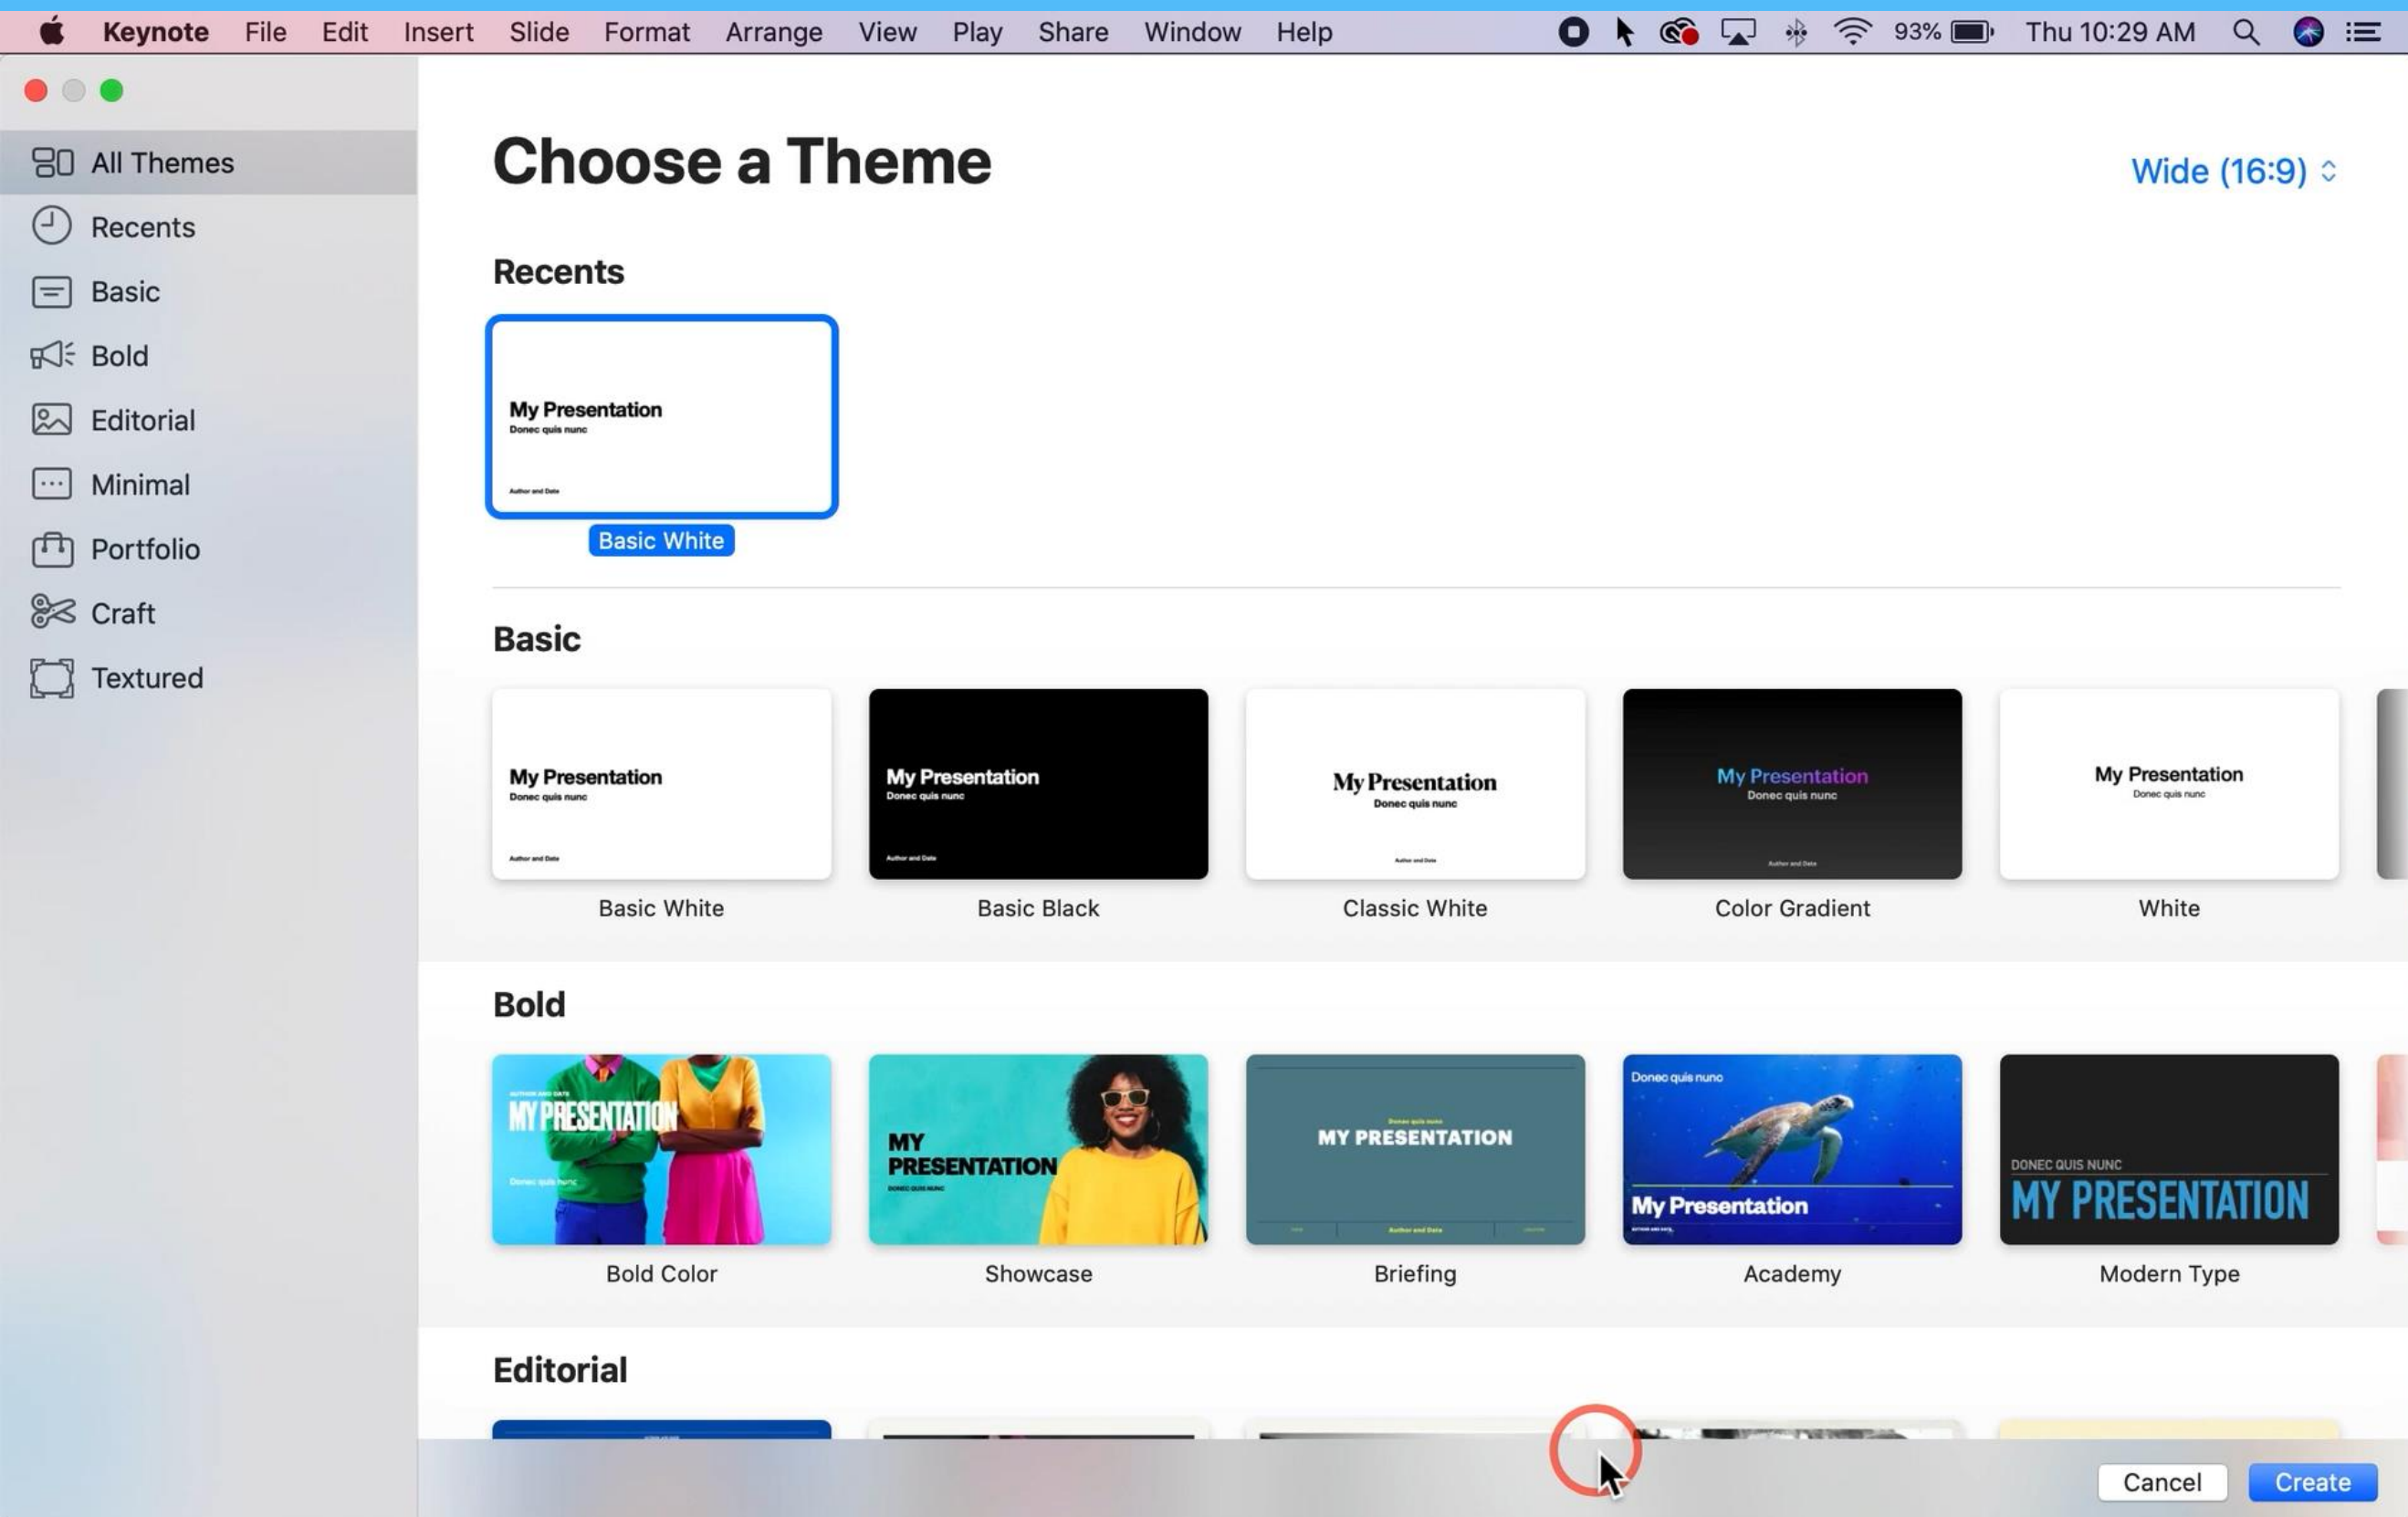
Keynote File Edit Insert Slide Format Arrange View Play Share Window Help 93% Thu 10:29 AM

All Themes
Recents
Basic
Bold
Editorial
Minimal
Portfolio
Craft
Textured

Choose a Theme

Wide (16:9)

Recents

My Presentation
Donec quis nunc
Author and Date
Basic White

Basic

My Presentation
Donec quis nunc
Author and Date
Basic White

My Presentation
Donec quis nunc
Author and Date
Basic Black

My Presentation
Donec quis nunc
Author and Date
Classic White

My Presentation
Donec quis nunc
Author and Date
Color Gradient

My Presentation
Donec quis nunc
White

Bold

AUTHOR AND DATE
MY PRESENTATION
Donec quis nunc
Bold Color

MY PRESENTATION
DONEC QUIS NUNC
Showcase

Donec quis nunc
MY PRESENTATION
Author and Date
Briefing

Donec quis nunc
My Presentation
AUTHOR AND DATE
Academy

DONEC QUIS NUNC
MY PRESENTATION
Modern Type

Editorial

Cancel
Create